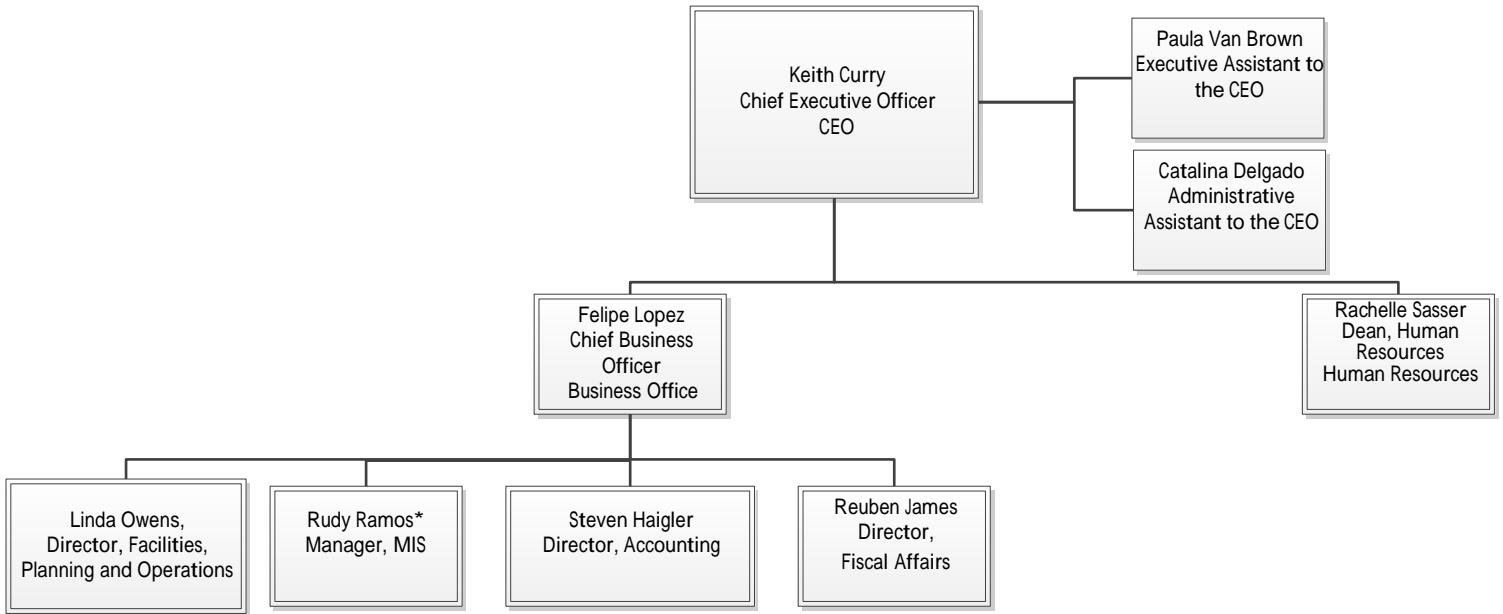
Keith Curry
Chief Executive Officer
CEO

Paula Van Brown
Executive Assistant to the CEO

Catalina Delgado
Administrative Assistant to the CEO

Felipe Lopez
Chief Business Officer
Business Office

Rachelle Sasser
Dean, Human Resources
Human Resources

Linda Owens,
Director, Facilities, Planning and Operations

Rudy Ramos*
Manager, MIS

Steven Haigler
Director, Accounting

Reuben James
Director,
Fiscal Affairs